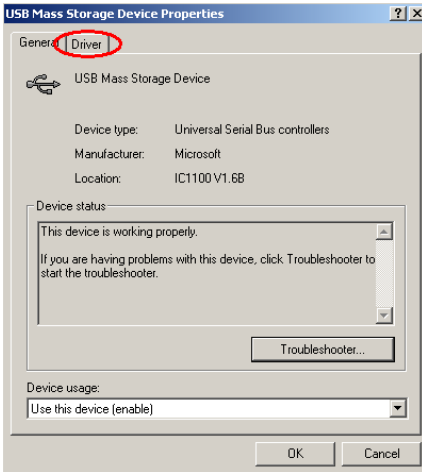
USB Mass Storage Device Properties

?
X

General
Driver

USB Mass Storage Device

Device type: Universal Serial Bus controllers

Manufacturer: Microsoft

Location: IC1100 V1.6B

Device status

This device is working properly.

If you are having problems with this device, click Troubleshooter to start the troubleshooter.

Troubleshooter...

Device usage:

Use this device (enable)

OK
Cancel